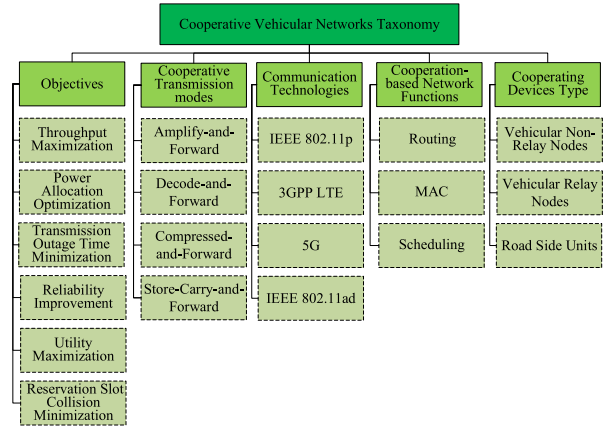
Cooperative Vehicular Networks Taxonomy

Objectives

Throughput Maximization

Power Allocation Optimization

Transmission Outage Time Minimization

Reliability Improvement

Utility Maximization

Reservation Slot Collision Minimization

Cooperative Transmission modes

Amplify-and-Forward

Decode-and-Forward

Compressed-and-Forward

Store-Carry-and-Forward

Communication Technologies

IEEE 802.11p

3GPP LTE

5G

IEEE 802.11ad

Cooperation-based Network Functions

Routing

MAC

Scheduling

Cooperating Devices Type

Vehicular Non-Relay Nodes

Vehicular Relay Nodes

Road Side Units